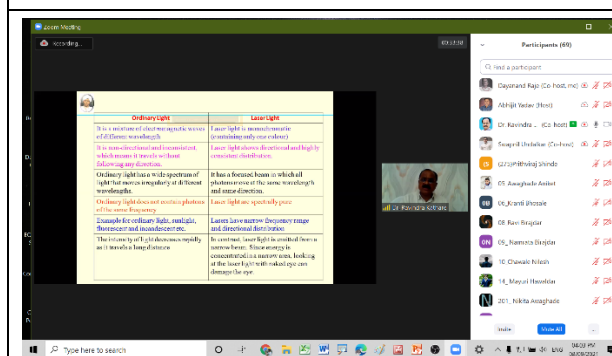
Zoom Meeting

Recording...

Participants (69)

Find a participant

| Ordinary Light | Laser Light |
|---|---|
| It is a mixture of electromagnetic waves of different wavelength. | Laser light is monochromatic (containing only one colour) |
| It is non-directional and inconsistent, which means it travels without following any direction. | Laser light shows directional and highly consistent distribution. |
| Ordinary light has a wide spectrum of light that moves irregularly at different wavelengths. | It has a focused beam in which all photons move at the same wavelength and same direction. |
| Ordinary light does not contain photons of the same frequency. | Laser light are spectrally pure |
| Example for ordinary light, sunlight, fluorescent and incandescent etc. | Lasers have narrow frequency range and directional distribution |
| The intensity of light decreases rapidly as it travels a long distance. | In contrast, laser light is emitted from a narrow beam. Since energy is concentrated in a narrow area, looking at the laser light with naked eye can damage the eye. |

Dr. Ravindra Kshirsagar

Dayanand Raju (Co-host, me)
Abhijit Yadav (Host)
Dr. Ravindra ... (Co-host)
Swapnil Unhalkar (Co-host)
(27)@Pithviraj shinde
05_Awaghade Aniket
06_Kranti Bhosale
08 Ravi Birajdar
09_ Namrata Birajdar
10 Chawale Nilesh
14_Mayuri Dhotre
201_ Nikita Awaghade

Invite
Mute All

Type here to search

ENG
04:02 PM
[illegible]